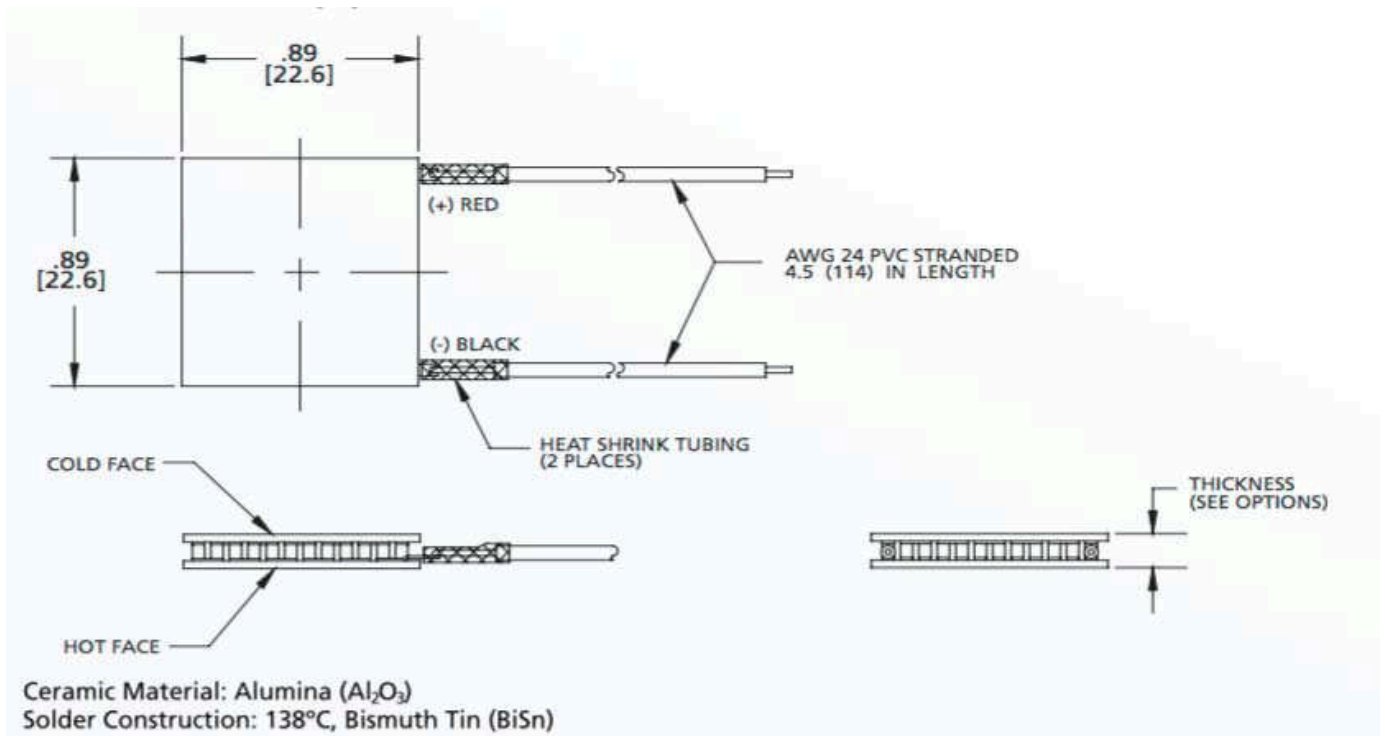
.89
[22.6]

.89
[22.6]

(+) RED

AWG 24 PVC STRANDED
4.5 (114) IN LENGTH

(-) BLACK

HEAT SHRINK TUBING
(2 PLACES)

COLD FACE

THICKNESS
(SEE OPTIONS)

HOT FACE

Ceramic Material: Alumina ($Al_2O_3$)
Solder Construction: 138°C, Bismuth Tin (BiSn)